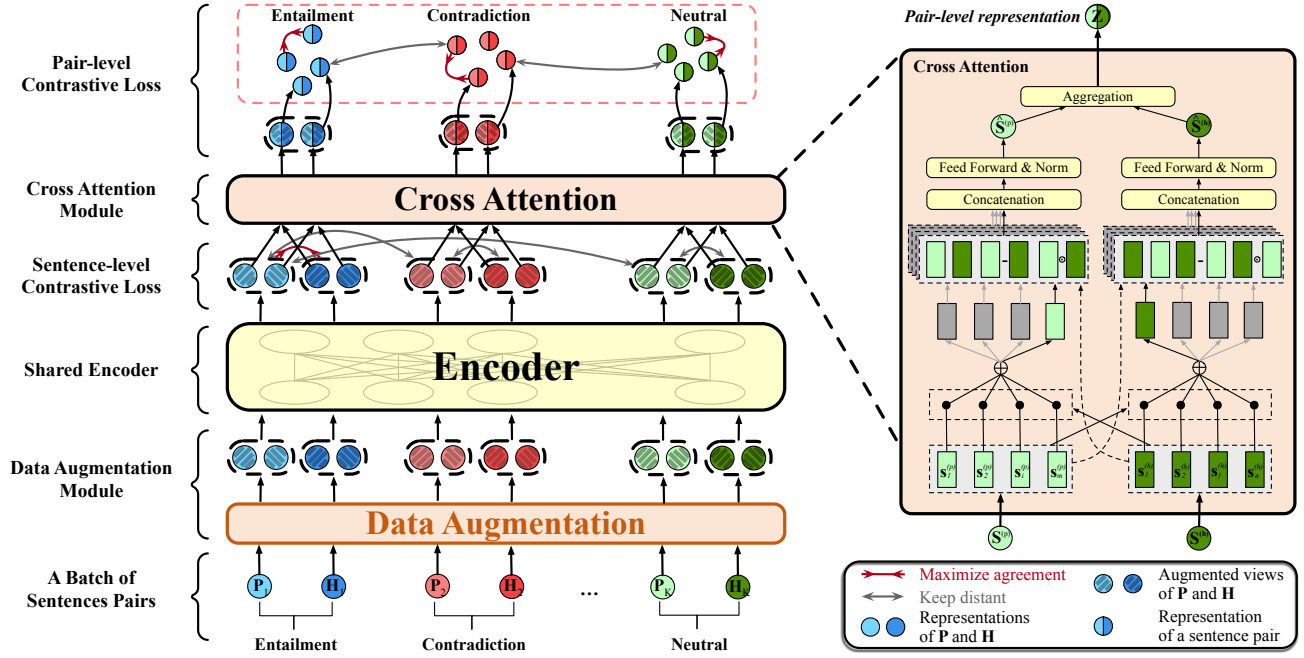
Pair-level Contrastive Loss

Entailment Contradiction Neutral

Cross Attention Module

Cross Attention

Sentence-level Contrastive Loss

Shared Encoder

Encoder

Data Augmentation Module

Data Augmentation

A Batch of Sentences Pairs

$P_1$ $H_1$ $P_2$ $H_2$ ... $P_K$ $H_K$

Entailment Contradiction Neutral

Pair-level representation $Z$

Cross Attention

Aggregation

$\hat{S}^{(p)}$ $\hat{S}^{(h)}$

Feed Forward & Norm Feed Forward & Norm

Concatenation Concatenation

- ⊙ - ⊙

$s_1^{(p)}$ $s_2^{(p)}$ $s_3^{(p)}$ $s_m^{(p)}$ $s_1^{(h)}$ $s_2^{(h)}$ $s_3^{(h)}$ $s_n^{(h)}$

$S^{(p)}$ $S^{(h)}$

Maximize agreement

Keep distant

Representations of **P** and **H**

Augmented views of **P** and **H**

Representation of a sentence pair